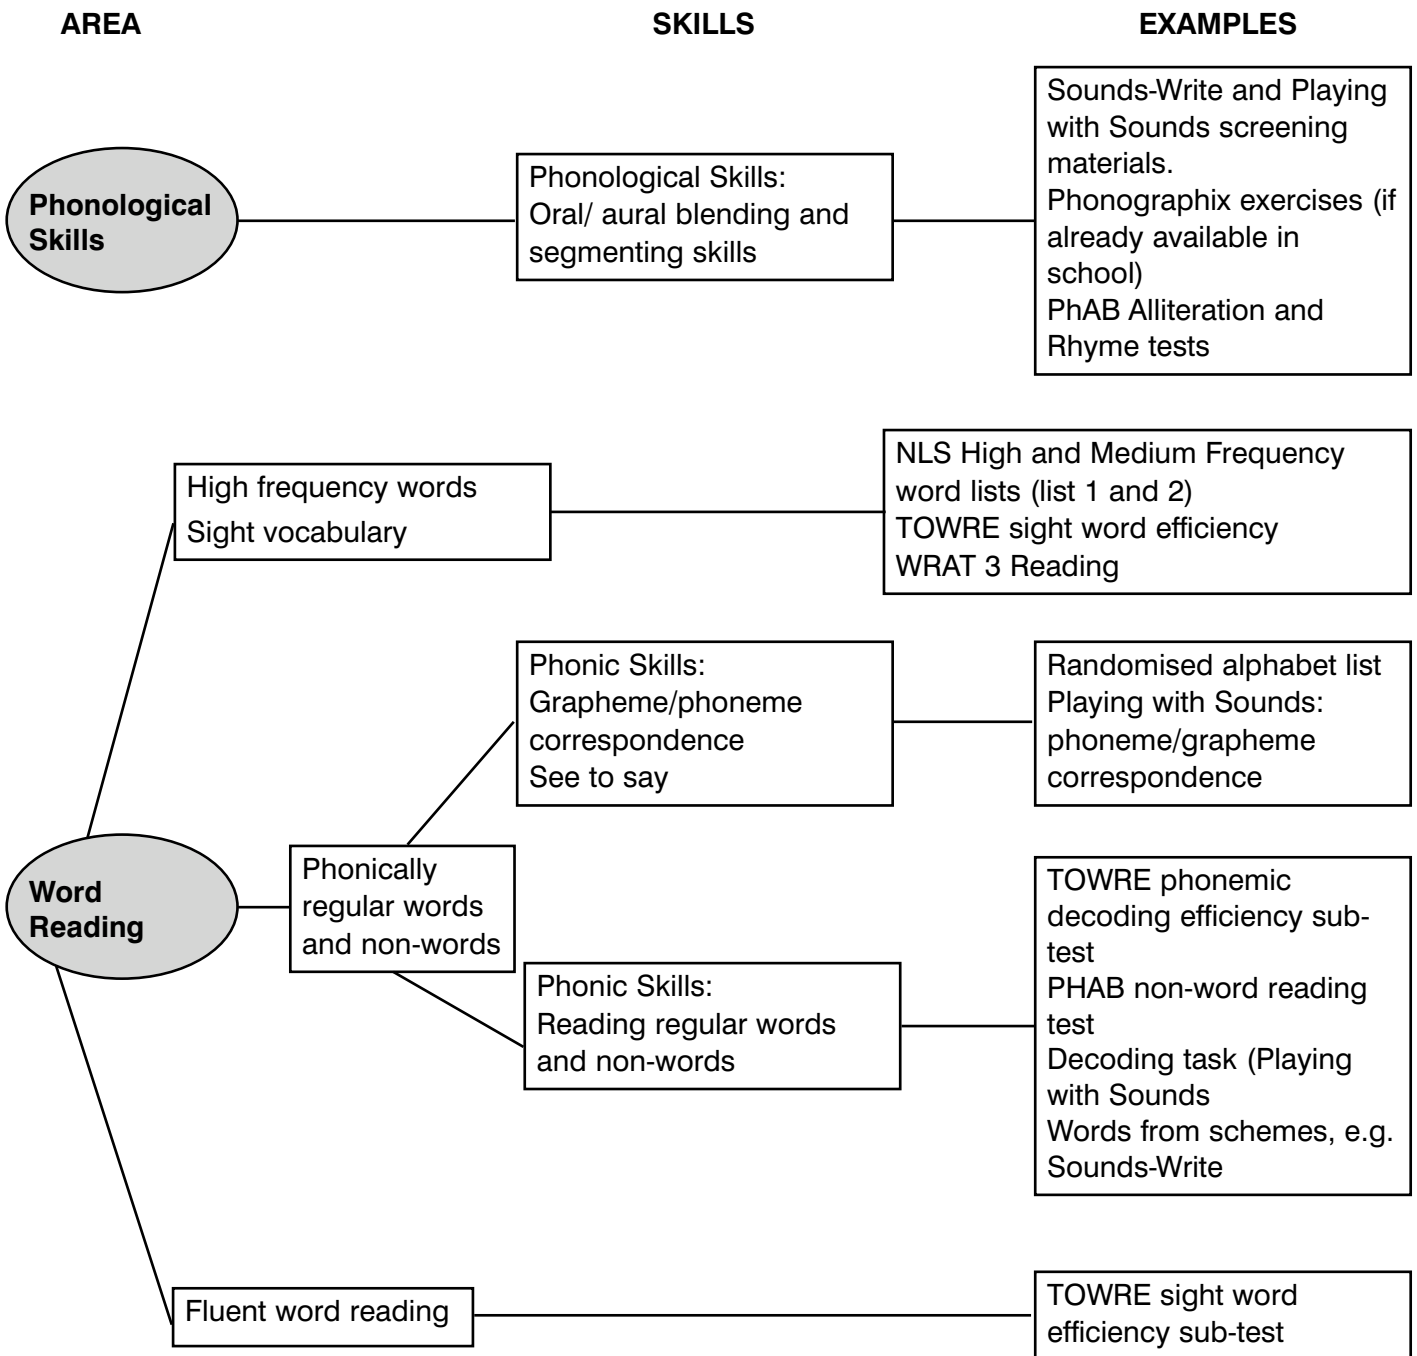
AREA

SKILLS

EXAMPLES

Phonological Skills

Phonological Skills:
Oral/ aural blending and segmenting skills

Sounds-Write and Playing with Sounds screening materials.
Phonographix exercises (if already available in school)
PhAB Alliteration and Rhyme tests

High frequency words
Sight vocabulary

NLS High and Medium Frequency word lists (list 1 and 2)
TOWRE sight word efficiency
WRAT 3 Reading

Phonic Skills:
Grapheme/phoneme correspondence
See to say

Randomised alphabet list
Playing with Sounds: phoneme/grapheme correspondence

Word Reading

Phonically regular words and non-words

Phonic Skills:
Reading regular words and non-words

TOWRE phonemic decoding efficiency subtest
PHAB non-word reading test
Decoding task (Playing with Sounds
Words from schemes, e.g. Sounds-Write

Fluent word reading

TOWRE sight word efficiency sub-test